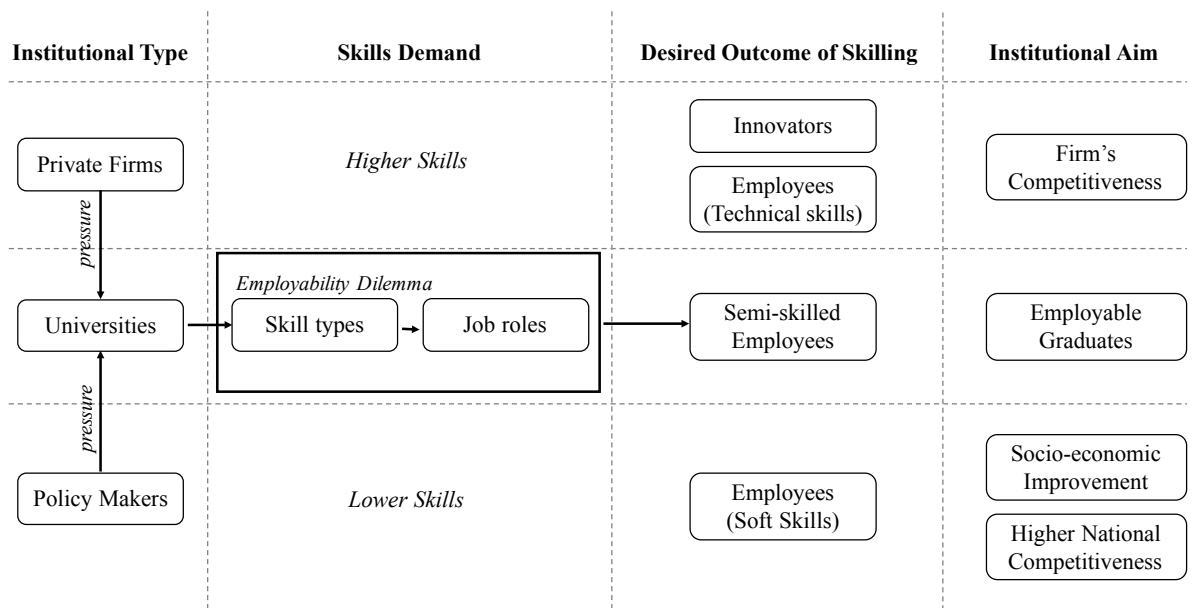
Institutional Type

Skills Demand

Desired Outcome of Skilling

Institutional Aim

Private Firms

Higher Skills

Innovators

Employees (Technical skills)

Firm's Competitiveness

pressure

Employability Dilemma

Universities

Skill types

Job roles

Semi-skilled Employees

Employable Graduates

pressure

Policy Makers

Lower Skills

Employees (Soft Skills)

Socio-economic Improvement

Higher National Competitiveness